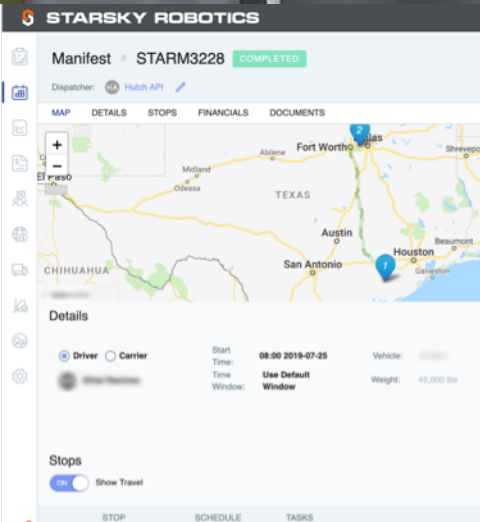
STARSKY ROBOTICS

Manifest # STARM3228 COMPLETED

Dispatcher: HA Hutch API

MAP DETAILS STOPS FINANCIALS DOCUMENTS

+
−
El Paso
Midland
Odessa
Abilene
Fort Worth
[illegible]llas
Shrevepo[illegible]
TEXAS
Austin
Houston
Beaumont
San Antonio
Galveston
CHIHUAHUA
2
1

Details

Driver Carrier
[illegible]
Start Time: 08:00 2019-07-25
Time Window: Use Default Window
Vehicle: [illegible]
Weight: 45,000 lbs

Stops

ON Show Travel

STOP SCHEDULE TASKS